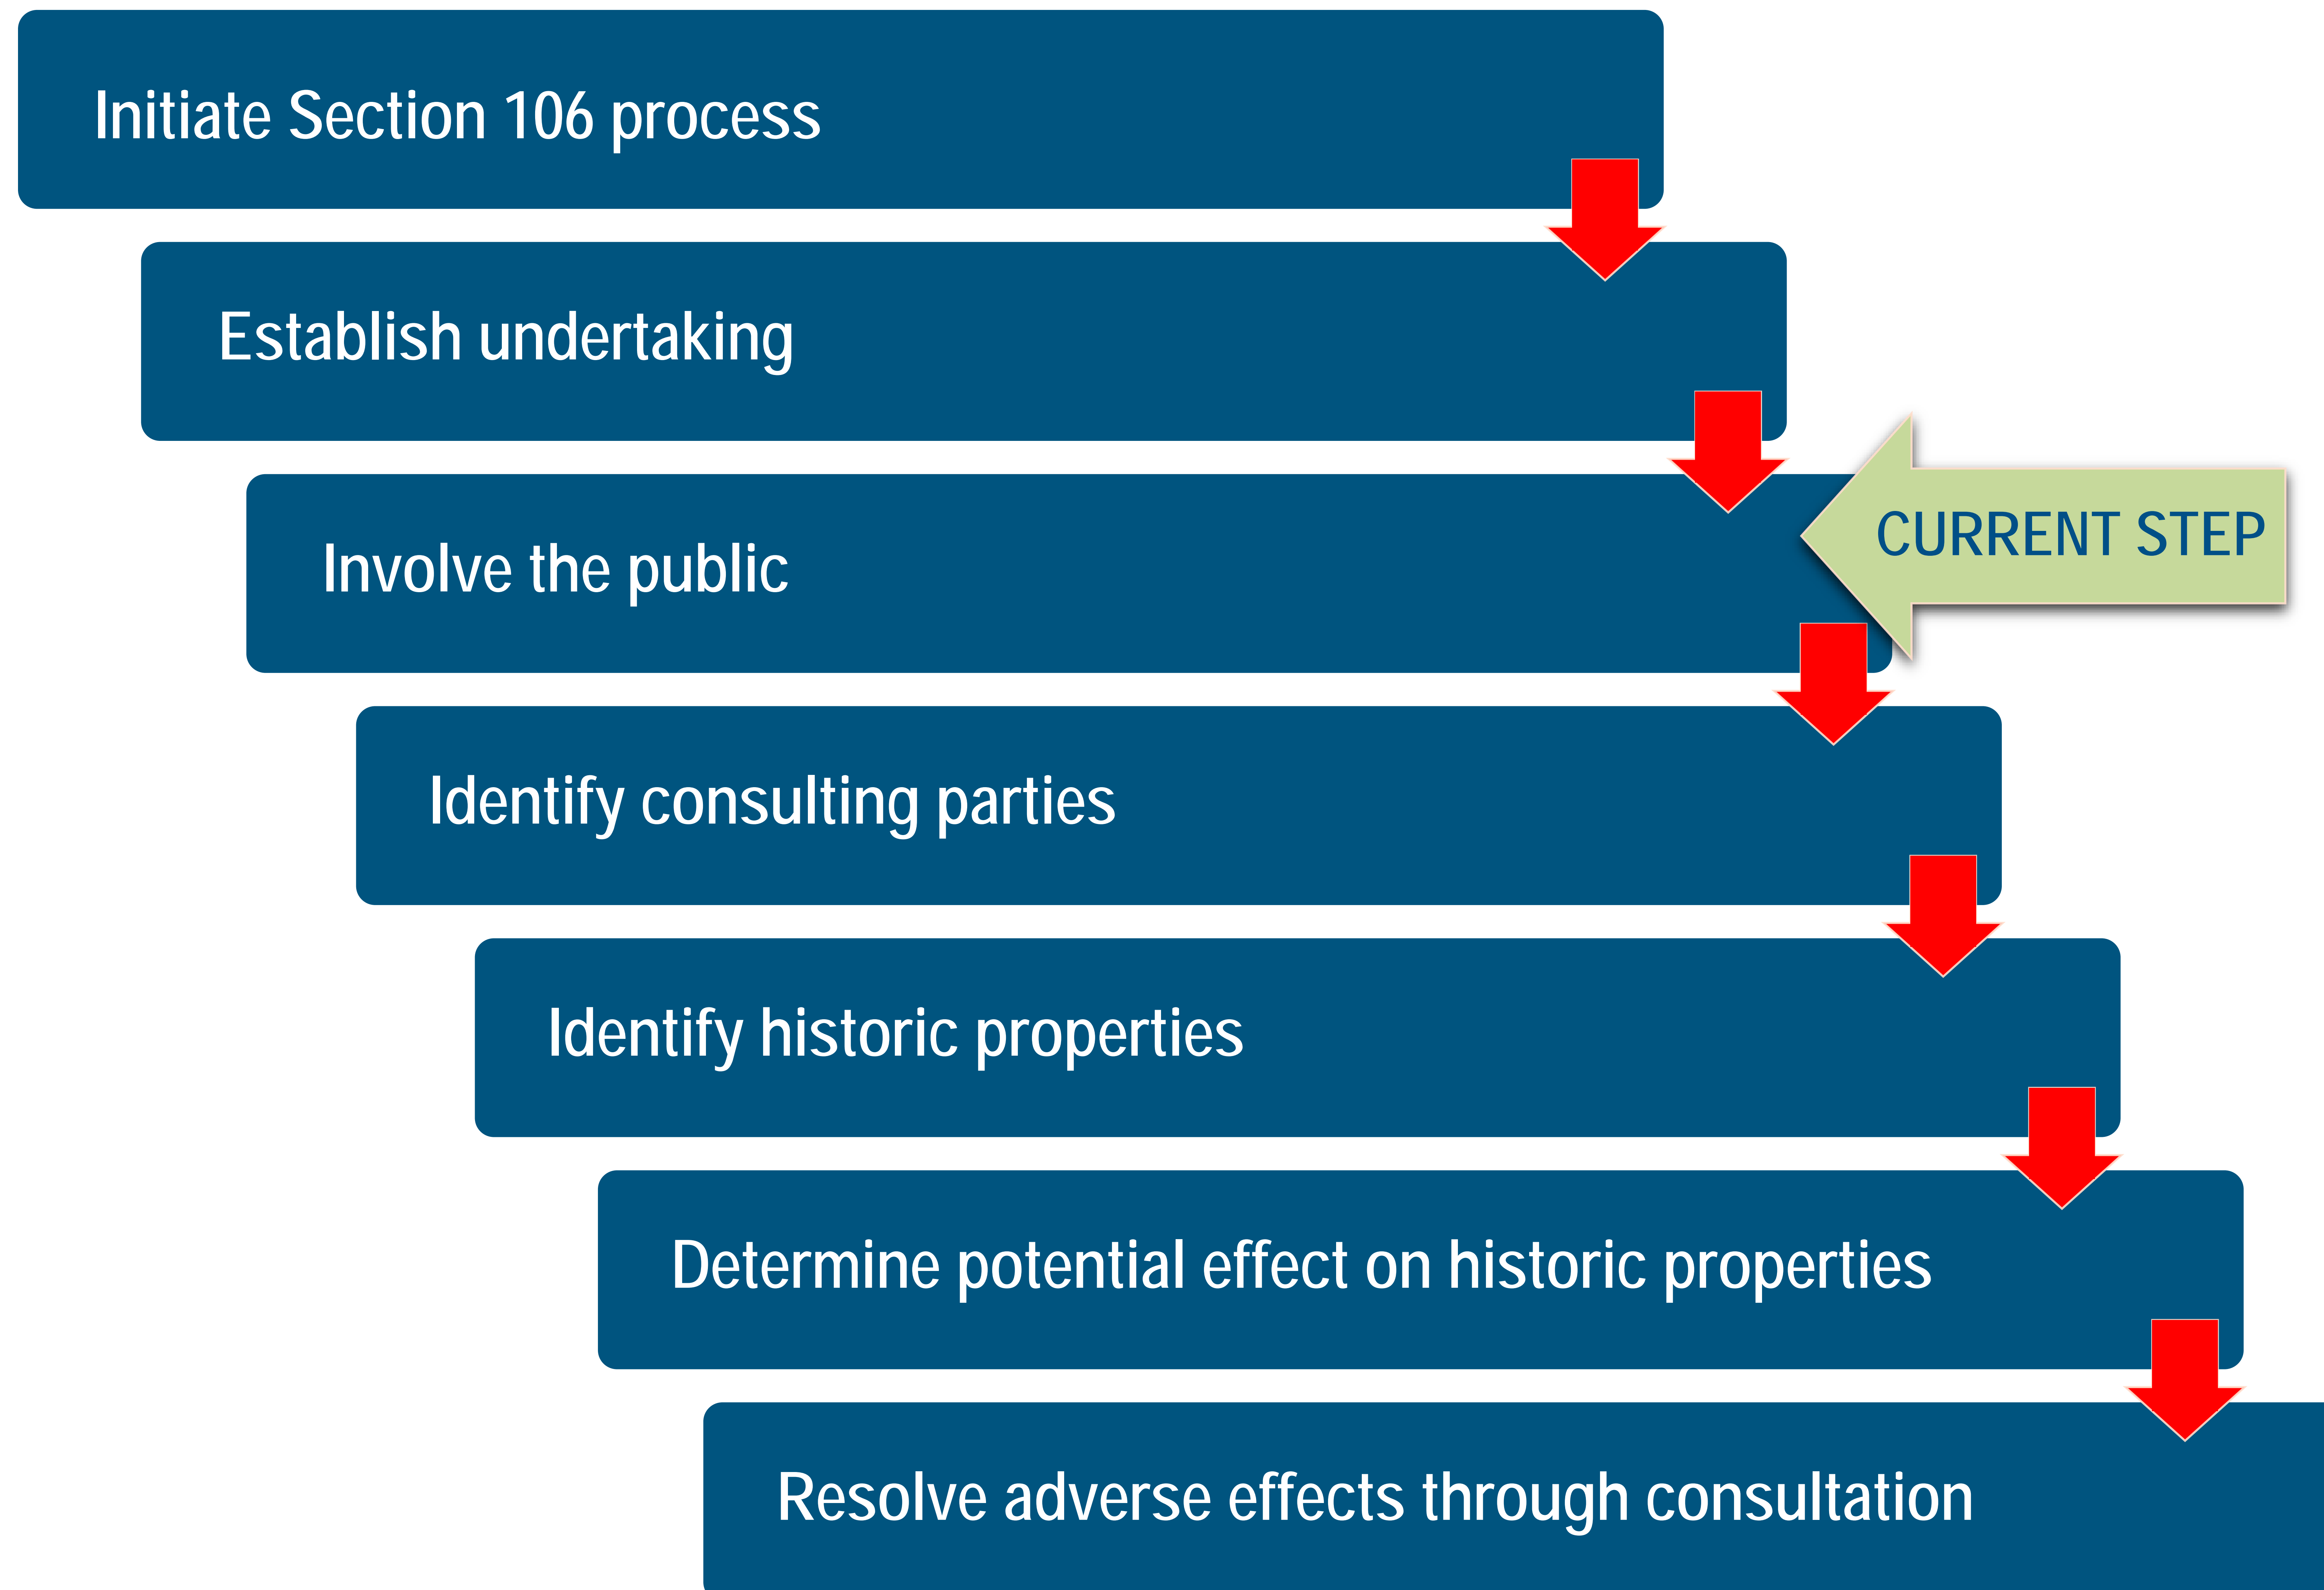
Initiate Section 106 process

Establish undertaking

Involve the public

CURRENT STEP

Identify consulting parties

Identify historic properties

Determine potential effect on historic properties

Resolve adverse effects through consultation